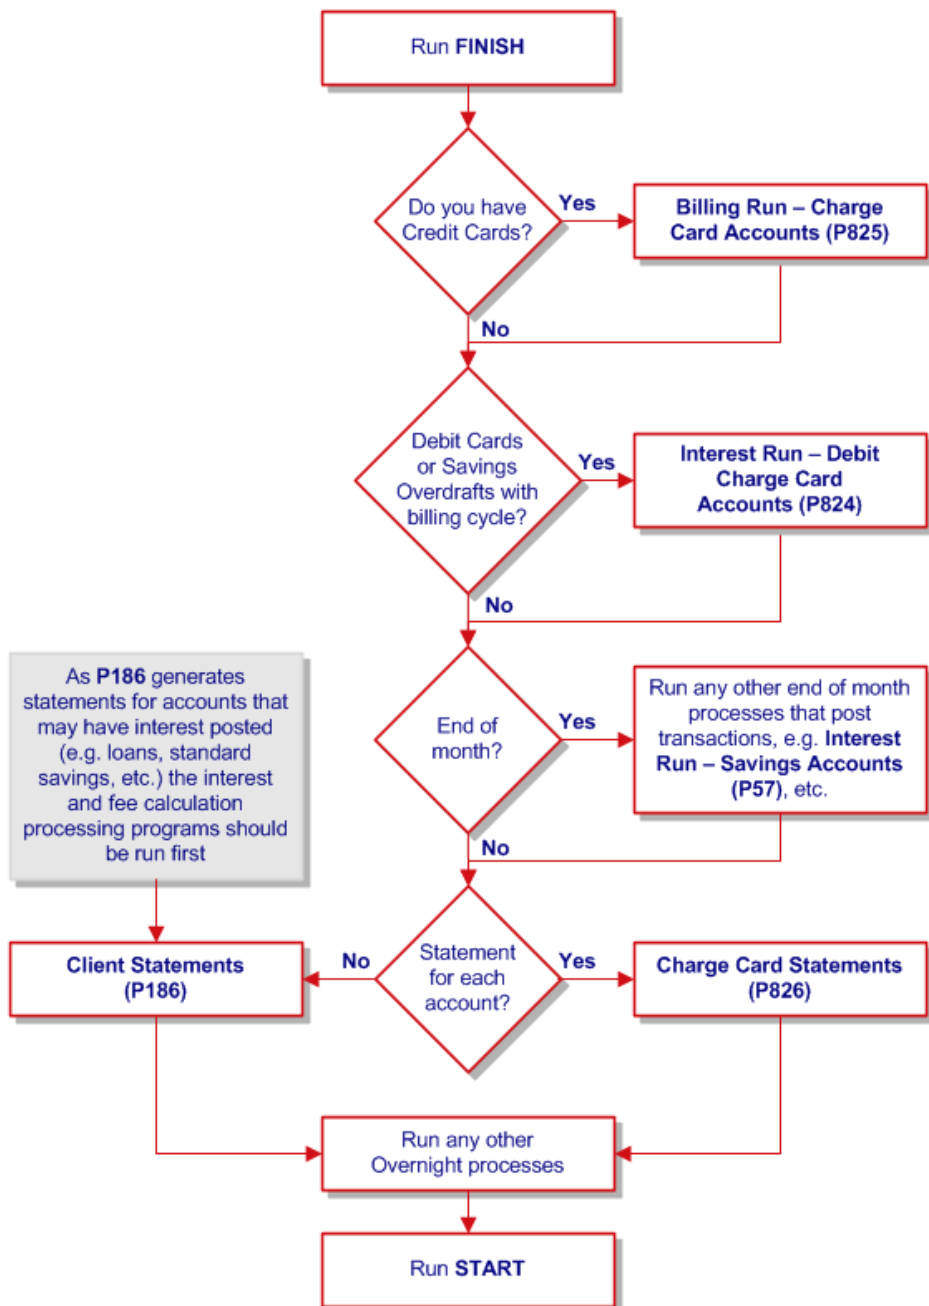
Run **FINISH**

Do you have Credit Cards?

Yes

**Billing Run – Charge Card Accounts (P825)**

No

Debit Cards or Savings Overdrafts with billing cycle?

Yes

**Interest Run – Debit Charge Card Accounts (P824)**

No

As **P186** generates statements for accounts that may have interest posted (e.g. loans, standard savings, etc.) the interest and fee calculation processing programs should be run first

End of month?

Yes

Run any other end of month processes that post transactions, e.g. **Interest Run – Savings Accounts (P57)**, etc.

No

**Client Statements (P186)**

No

Statement for each account?

Yes

**Charge Card Statements (P826)**

Run any other Overnight processes

Run **START**